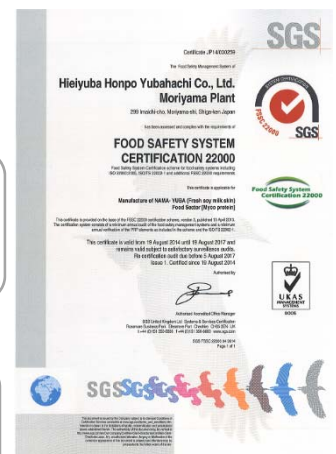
SGS

Certificate JP14/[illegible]

The Food Safety Management System of

Hieiyuba Honpo Yubahachi Co., Ltd.
Moriyama Plant

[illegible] Moriyama-shi, Shiga-ken Japan

has been assessed and certified as meeting the requirements of

FOOD SAFETY SYSTEM
CERTIFICATION 22000

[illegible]

This certificate is applicable for

Manufacture of NAMA- YUBA (Fresh soy milk skin)
Food Sector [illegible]

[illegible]

This certificate is valid from 19 August 2014 until 18 August 2017 and remains valid subject to satisfactory surveillance audits.
Re certification audit due before 5 August 2017
Issue 1. Certified since 19 August 2014

Authorised by

Authorised Accredited Office Manager

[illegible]

FSSC 22000

SGS

Food Safety System Certification 22000

UKAS
MANAGEMENT SYSTEMS

SGS

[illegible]